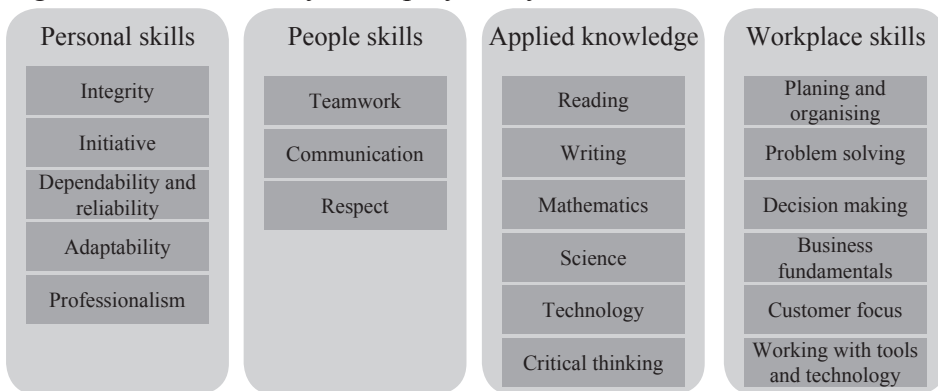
Personal skills

Integrity

Initiative

Dependability and reliability

Adaptability

Professionalism

People skills

Teamwork

Communication

Respect

Applied knowledge

Reading

Writing

Mathematics

Science

Technology

Critical thinking

Workplace skills

Planing and organising

Problem solving

Decision making

Business fundamentals

Customer focus

Working with tools and technology